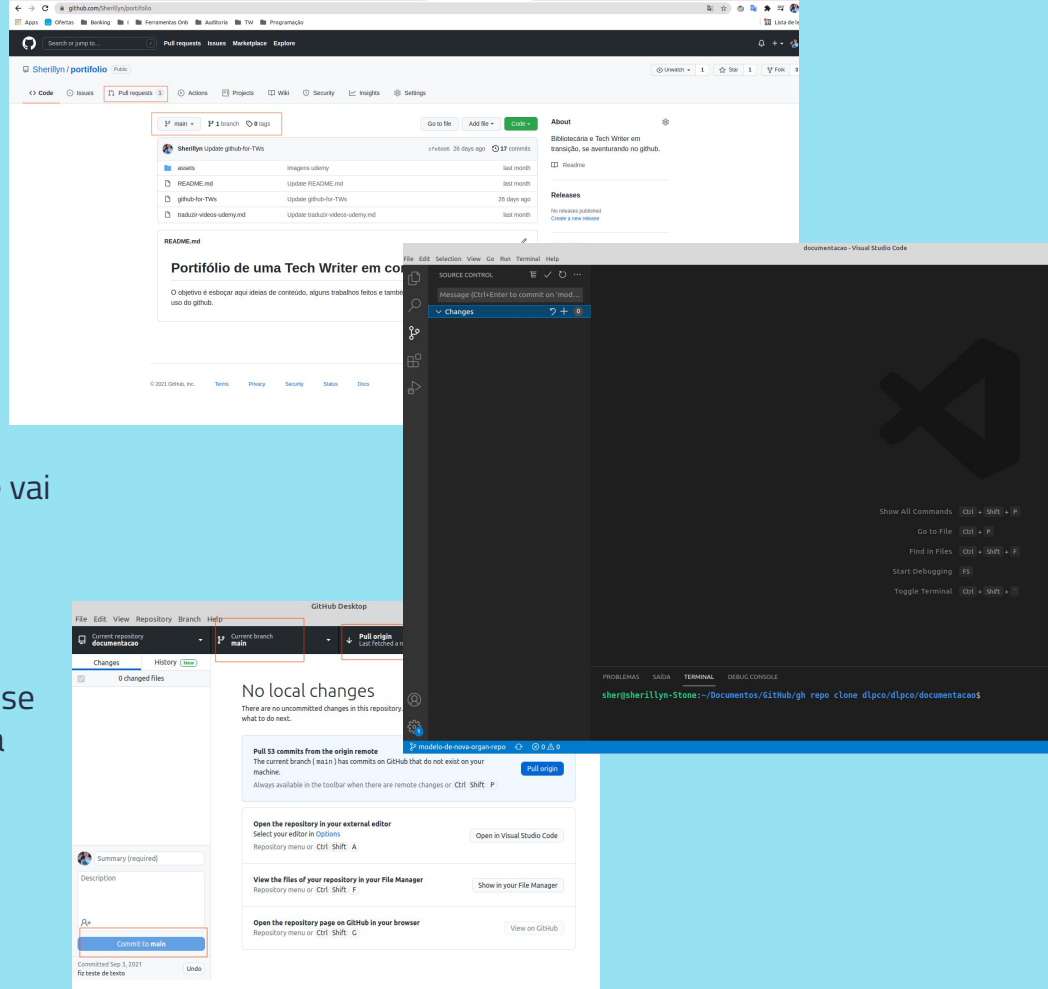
github.com/Sherillyn/portifolio

Apps Ofertas Banking Ferramentas Onb Auditoria TW Programação Lista de le

Search or jump to... Pull requests Issues Marketplace Explore

Sherillyn / portifolio Public

Unwatch 1 Star 1 Fork 3

Code Issues Pull requests 1 Actions Projects Wiki Security Insights Settings

main 1 branch 0 tags Go to file Add file Code

Sherillyn Update github-for-TWs cfe6b06 26 days ago 17 commits

| | | |
|---|---|---|
| assets | imagens udemy | last month |
| README.md | Update README.md | last month |
| github-for-TWs | Update github-for-TWs | 26 days ago |
| traduzir-videos-udemy.md | Update traduzir-videos-udemy.md | last month |

About

Bibliotecária e Tech Writer em transição, se aventurando no github.

Readme

Releases

No releases published
Create a new release

README.md

Portifólio de uma Tech Writer em co

O objetivo é esboçar aqui ideias de conteúdo, alguns trabalhos feitos e també uso do github.

© 2021 GitHub, Inc. Terms Privacy Security Status Docs

vai

se

documentacao - Visual Studio Code

File Edit Selection View Go Run Terminal Help

SOURCE CONTROL

Message (Ctrl+Enter to commit on 'mod...

Changes 0

Show All Commands Ctrl + Shift + P
Go to File Ctrl + P
Find in Files Ctrl + Shift + F
Start Debugging F5
Toggle Terminal Ctrl + Shift + '

PROBLEMAS SAÍDA TERMINAL DEBUG CONSOLE

sher@sherillyn-Stone:~/Documentos/GitHub/gh repo clone dlpco/dlpco/documentacao$

modelo-de-nova-organ-repo 0 0

GitHub Desktop

File Edit View Repository Branch Help

Current repository documentacao Current branch main Pull origin Last fetched a m

Changes History New

0 changed files

No local changes

There are no uncommitted changes in this repository. what to do next.

Pull 53 commits from the origin remote
The current branch ( main ) has commits on GitHub that do not exist on your machine.
Always available in the toolbar when there are remote changes or Ctrl Shift P
Pull origin

Open the repository in your external editor
Select your editor in Options
Repository menu or Ctrl Shift A
Open in Visual Studio Code

View the files of your repository in your File Manager
Repository menu or Ctrl Shift F
Show in your File Manager

Open the repository page on GitHub in your browser
Repository menu or Ctrl Shift G
View on GitHub

Summary (required)
Description

Commit to main

Committed Sep 3, 2021
fiz teste de texto
Undo